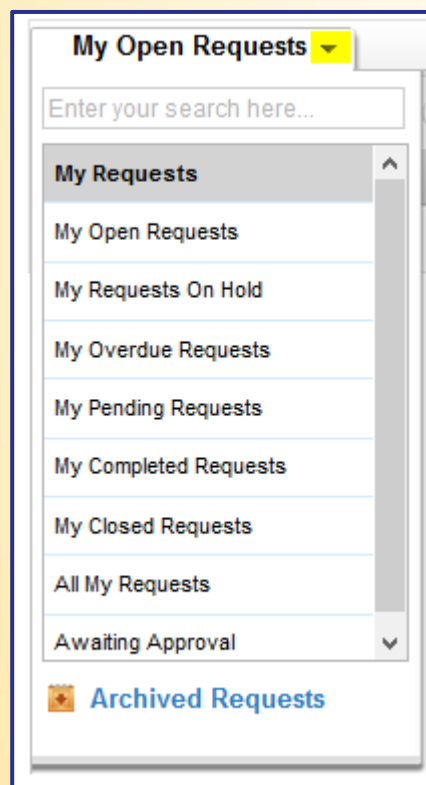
My Open Requests

Enter your search here...

My Requests

My Open Requests

My Requests On Hold

My Overdue Requests

My Pending Requests

My Completed Requests

My Closed Requests

All My Requests

Awaiting Approval

Archived Requests